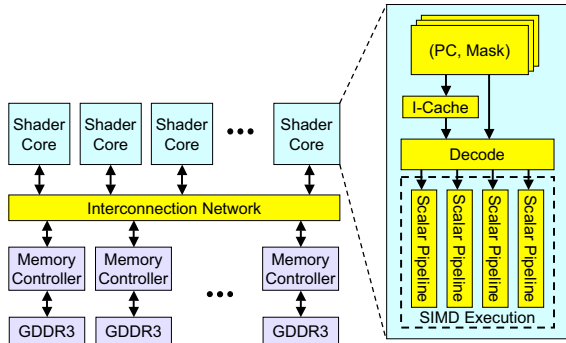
(PC, Mask)

I-Cache

Decode

Shader Core

Shader Core

Shader Core

•••

Shader Core

Interconnection Network

Memory Controller

Memory Controller

•••

Memory Controller

GDDR3

GDDR3

GDDR3

Scalar Pipeline

Scalar Pipeline

Scalar Pipeline

Scalar Pipeline

SIMD Execution